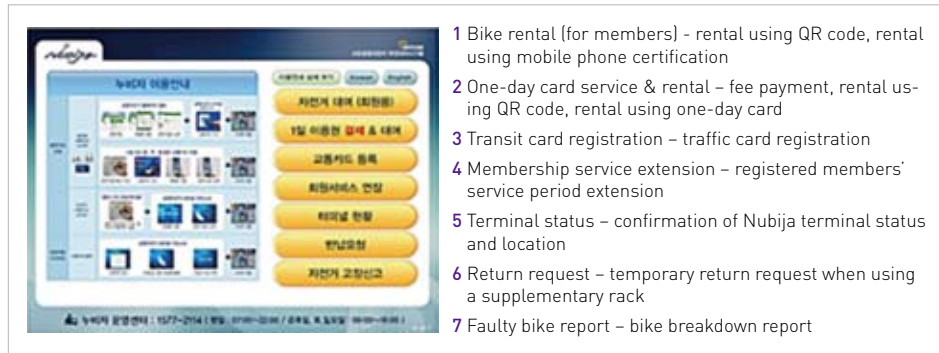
1 Bike rental (for members) - rental using QR code, rental using mobile phone certification

2 One-day card service & rental – fee payment, rental using QR code, rental using one-day card

3 Transit card registration – traffic card registration

4 Membership service extension – registered members' service period extension

5 Terminal status – confirmation of Nubija terminal status and location

6 Return request – temporary return request when using a supplementary rack

7 Faulty bike report – bike breakdown report